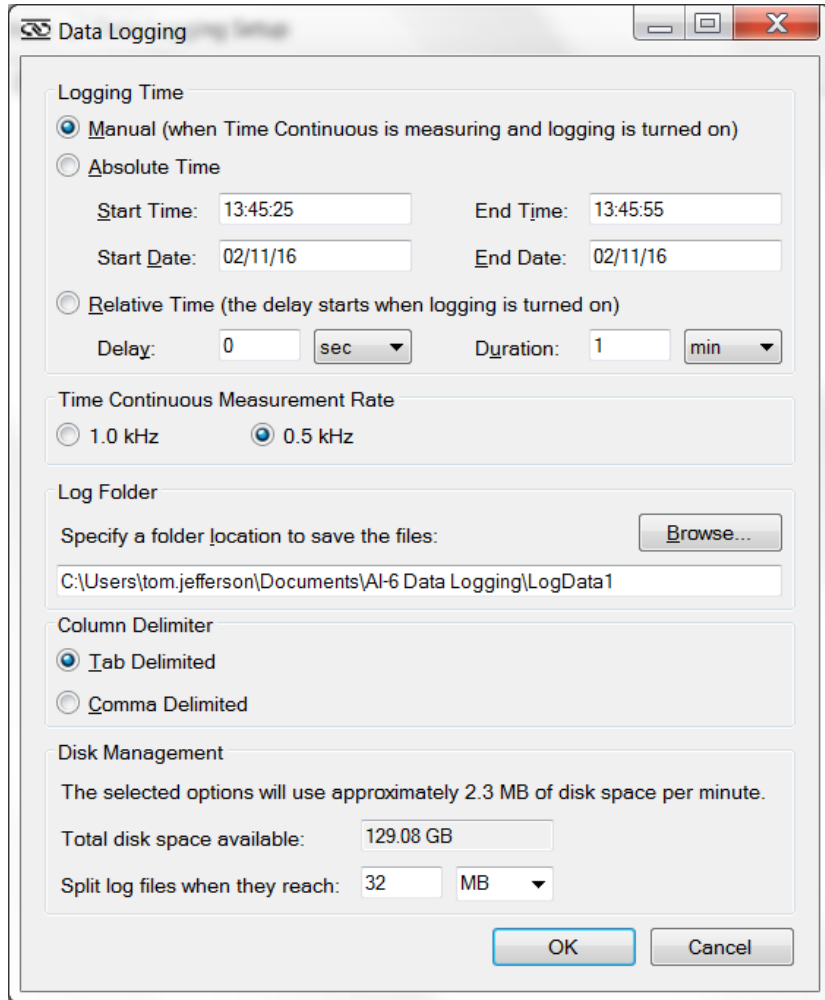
Data Logging

Logging Time

Manual (when Time Continuous is measuring and logging is turned on)

Absolute Time

Start Time: 13:45:25 End Time: 13:45:55

Start Date: 02/11/16 End Date: 02/11/16

Relative Time (the delay starts when logging is turned on)

Delay: 0 sec Duration: 1 min

Time Continuous Measurement Rate

1.0 kHz 0.5 kHz

Log Folder

Specify a folder location to save the files: Browse...

C:\Users\tom.jefferson\Documents\AI-6 Data Logging\LogData1

Column Delimiter

Tab Delimited

Comma Delimited

Disk Management

The selected options will use approximately 2.3 MB of disk space per minute.

Total disk space available: 129.08 GB

Split log files when they reach: 32 MB

OK Cancel